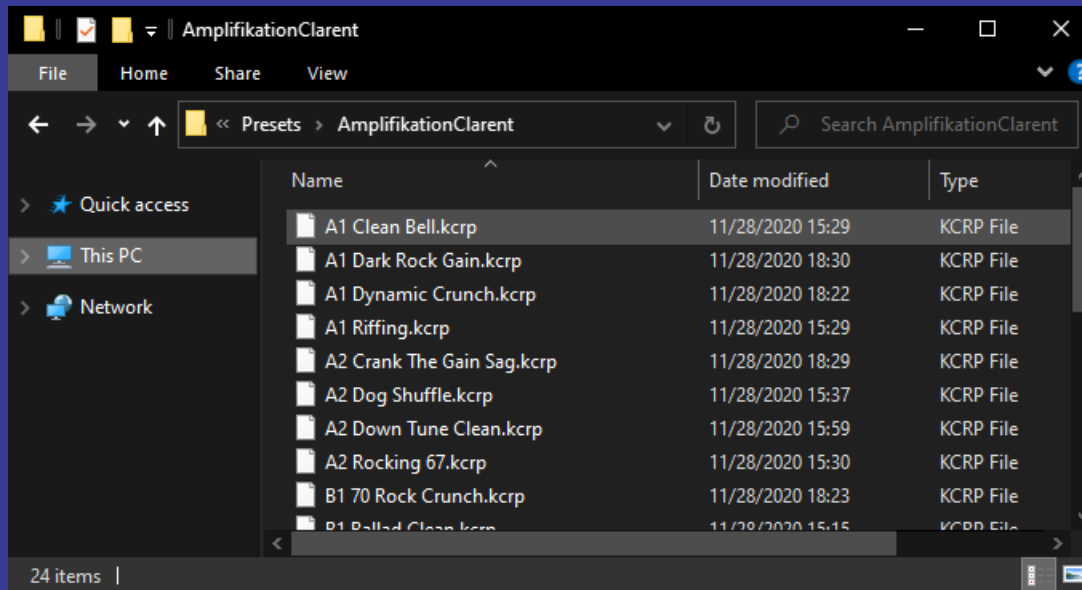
AmplifikationClarent

File Home Share View

« Presets > AmplifikationClarent

Search AmplifikationClarent

Quick access
This PC
Network

| Name | Date modified | Type |
|---|---|---|
| A1 Clean Bell.kcrp | 11/28/2020 15:29 | KCRP File |
| A1 Dark Rock Gain.kcrp | 11/28/2020 18:30 | KCRP File |
| A1 Dynamic Crunch.kcrp | 11/28/2020 18:22 | KCRP File |
| A1 Riffing.kcrp | 11/28/2020 15:29 | KCRP File |
| A2 Crank The Gain Sag.kcrp | 11/28/2020 18:29 | KCRP File |
| A2 Dog Shuffle.kcrp | 11/28/2020 15:37 | KCRP File |
| A2 Down Tune Clean.kcrp | 11/28/2020 15:59 | KCRP File |
| A2 Rocking 67.kcrp | 11/28/2020 15:30 | KCRP File |
| B1 70 Rock Crunch.kcrp | 11/28/2020 18:23 | KCRP File |
| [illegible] | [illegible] | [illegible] |

24 items